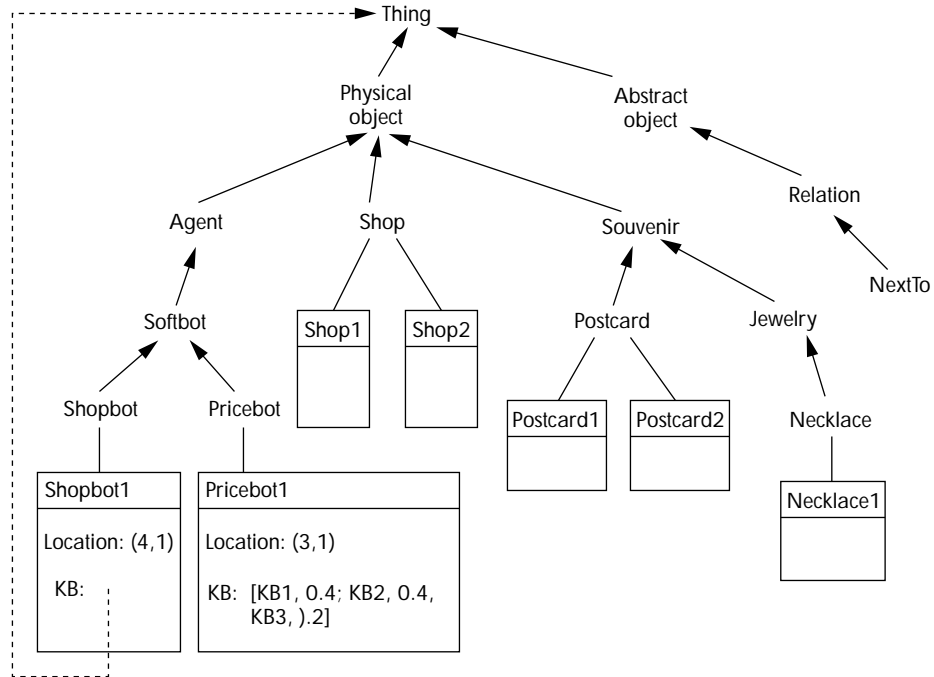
Thing

Physical object

Abstract object

Agent

Shop

Souvenir

Relation

NextTo

Softbot

Shop1

Shop2

Postcard

Jewelry

Shopbot

Pricebot

Postcard1

Postcard2

Necklace

Shopbot1

Location: (4,1)

KB:

Pricebot1

Location: (3,1)

KB: [KB1, 0.4; KB2, 0.4, KB3, ).2]

Necklace1